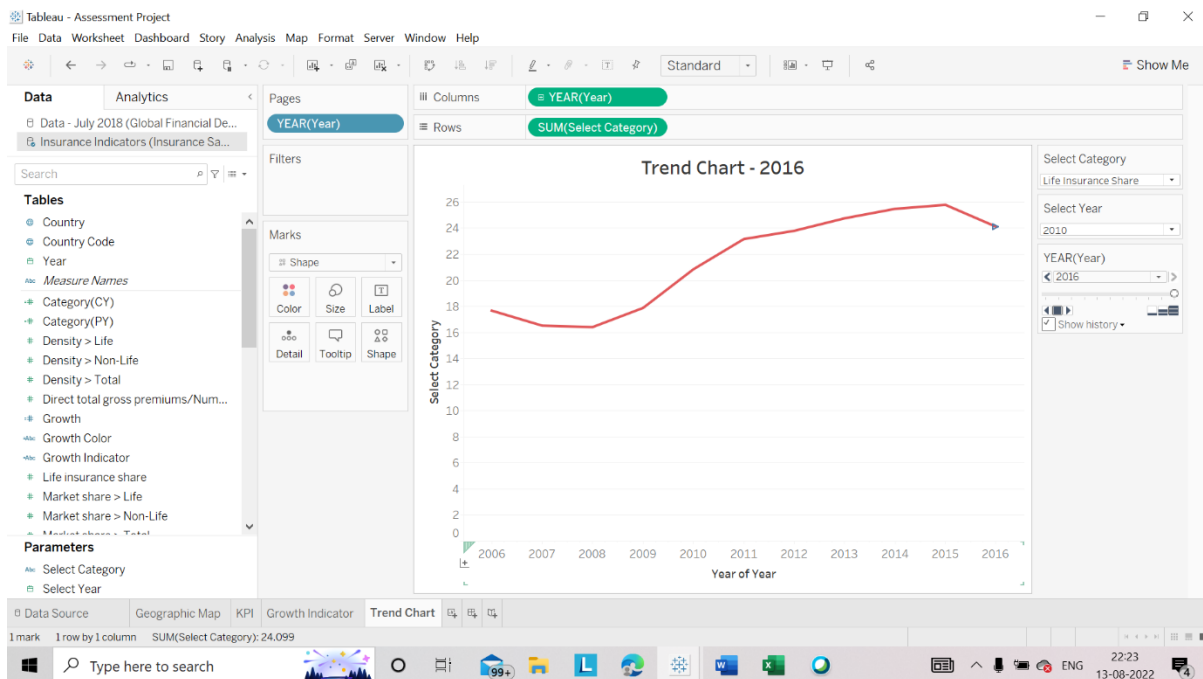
Tableau - Assessment Project

File Data Worksheet Dashboard Story Analysis Map Format Server Window Help

Standard

Show Me

Data Analytics

Data - July 2018 (Global Financial De...
Insurance Indicators (Insurance Sa...

Search

Tables
Country
Country Code
Year
Measure Names
Category(CY)
Category(PY)
Density > Life
Density > Non-Life
Density > Total
Direct total gross premiums/Num...
Growth
Growth Color
Growth Indicator
Life insurance share
Market share > Life
Market share > Non-Life
Market share > Total

Parameters
Select Category
Select Year

Pages
YEAR(Year)

Filters

Marks
Shape
Color Size Label
Detail Tooltip Shape

Columns YEAR(Year)
Rows SUM(Select Category)

Trend Chart - 2016

Select Category

26
24
22
20
18
16
14
12
10
8
6
4
2
0

2006 2007 2008 2009 2010 2011 2012 2013 2014 2015 2016
Year of Year

Select Category
Life Insurance Share

Select Year
2010

YEAR(Year)
2016

Show history

Data Source Geographic Map KPI Growth Indicator Trend Chart

1 mark 1 row by 1 column SUM(Select Category): 24.099

Type here to search

99+

ENG

22:23
13-08-2022

4